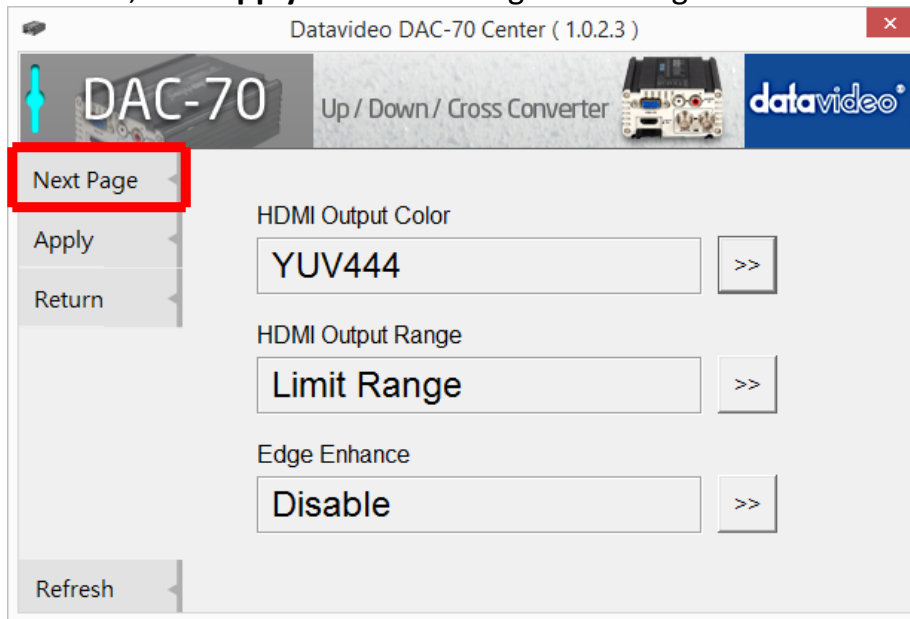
Datavideo DAC-70 Center ( 1.0.2.3 )

DAC-70

Up / Down / Cross Converter

datavideo

Next Page

Apply

Return

Refresh

HDMI Output Color

YUV444

>>

HDMI Output Range

Limit Range

>>

Edge Enhance

Disable

>>